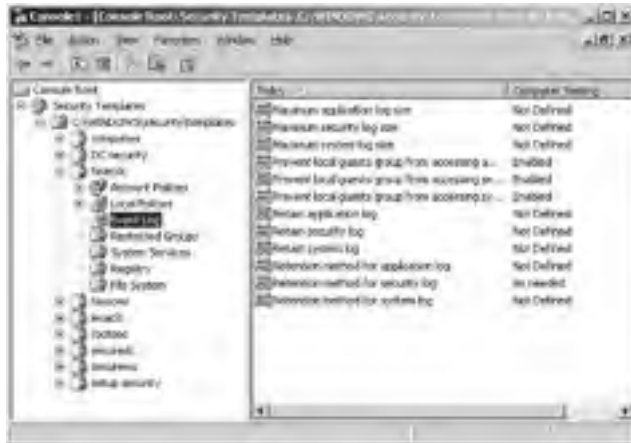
Console1 - [Console Root\Security Templates\C:\WINDOWS\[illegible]

File Action View Favorites Window Help

Console Root
Security Templates
C:\WINDOWS\security\templates
compatws
DC security
hisecws
Account Policies
Local Policies
Event Log
Restricted Groups
System Services
Registry
File System
hisecws
iesacls
rootsec
securedc
securews
setup security

| Policy | Computer Setting |
|---|---|
| Maximum application log size | Not Defined |
| Maximum security log size | Not Defined |
| Maximum system log size | Not Defined |
| Prevent local guests group from accessing a... | Enabled |
| Prevent local guests group from accessing se... | Enabled |
| Prevent local guests group from accessing sy... | Enabled |
| Retain application log | Not Defined |
| Retain security log | Not Defined |
| Retain system log | Not Defined |
| Retention method for application log | Not Defined |
| Retention method for security log | As needed |
| Retention method for system log | Not Defined |